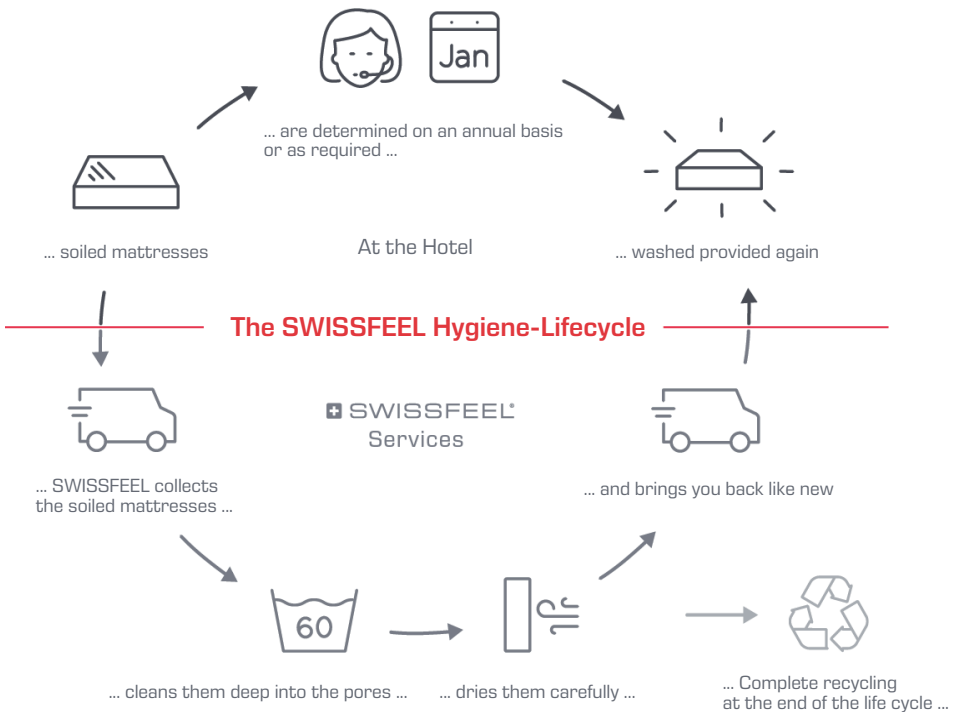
Jan

... are determined on an annual basis or as required ...

... soiled mattresses

At the Hotel

... washed provided again

The SWISSFEEL Hygiene-Lifecycle

SWISSFEEL
Services

... SWISSFEEL collects the soiled mattresses ...

... and brings you back like new

60

... cleans them deep into the pores ...

... dries them carefully ...

... Complete recycling at the end of the life cycle ...